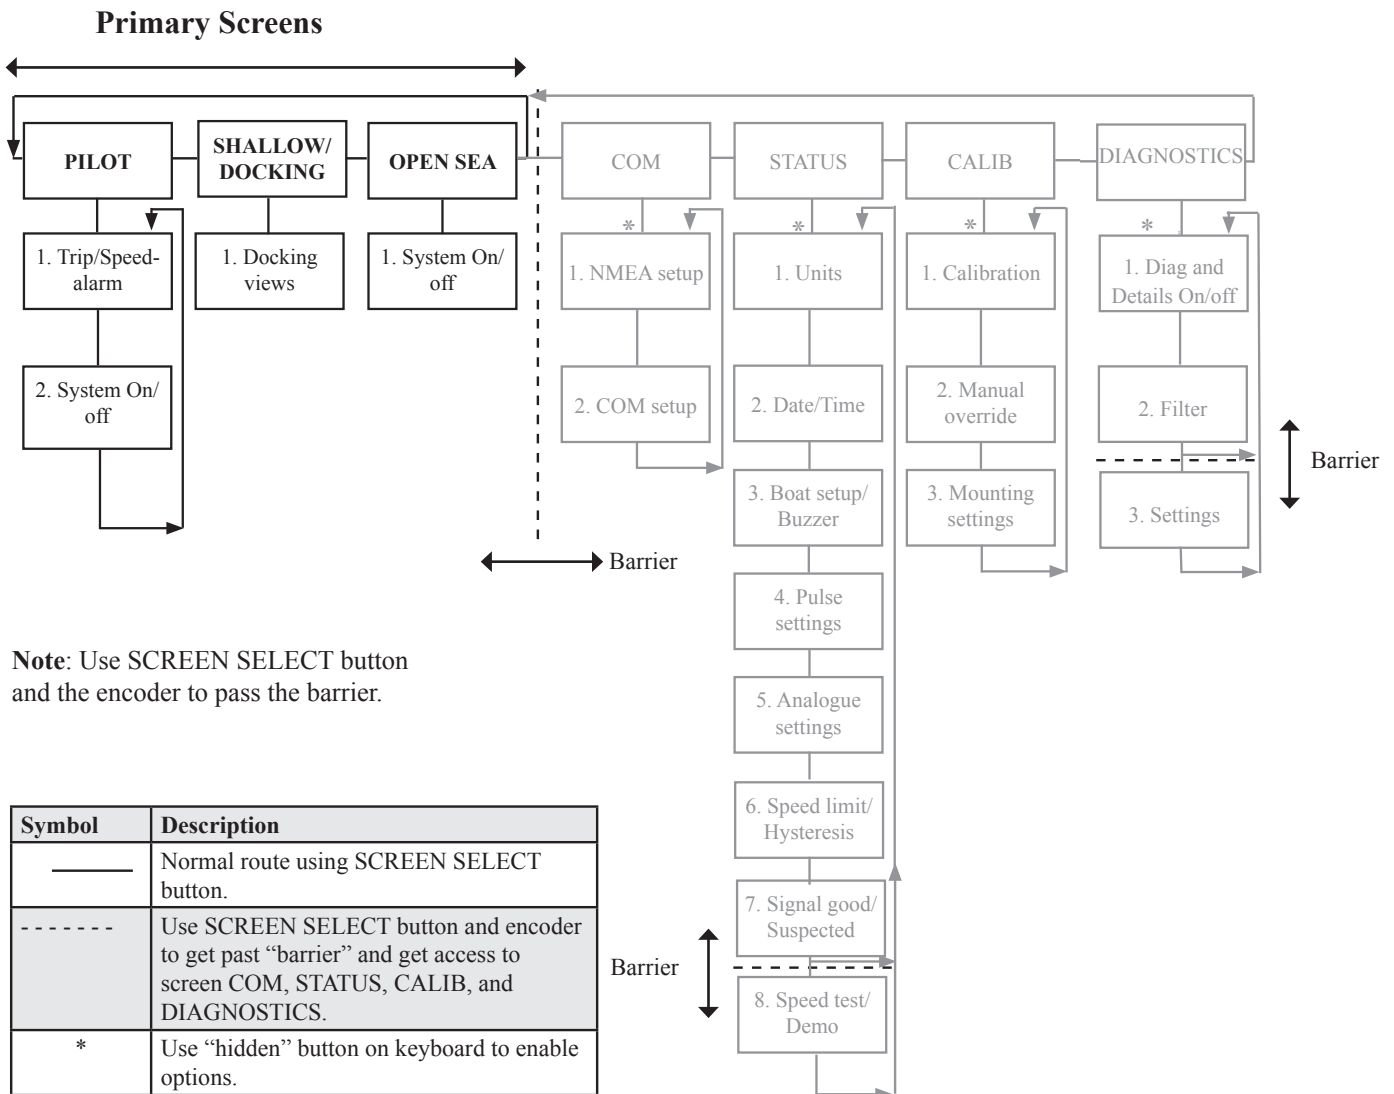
Primary Screens

PILOT

SHALLOW/ DOCKING

OPEN SEA

COM

STATUS

CALIB

DIAGNOSTICS

1. Trip/Speed-alarm

2. System On/ off

1. Docking views

1. System On/ off

*

1. NMEA setup

2. COM setup

*

1. Units

2. Date/Time

3. Boat setup/ Buzzer

4. Pulse settings

5. Analogue settings

6. Speed limit/ Hysteresis

7. Signal good/ Suspected

8. Speed test/ Demo

*

1. Calibration

2. Manual override

3. Mounting settings

*

1. Diag and Details On/off

2. Filter

3. Settings

Barrier

Barrier

Barrier

**Note**: Use SCREEN SELECT button and the encoder to pass the barrier.

| Symbol | Description |
|---|---|
| ——— | Normal route using SCREEN SELECT button. |
| - - - - - - - | Use SCREEN SELECT button and encoder to get past "barrier" and get access to screen COM, STATUS, CALIB, and DIAGNOSTICS. |
| * | Use "hidden" button on keyboard to enable options. |